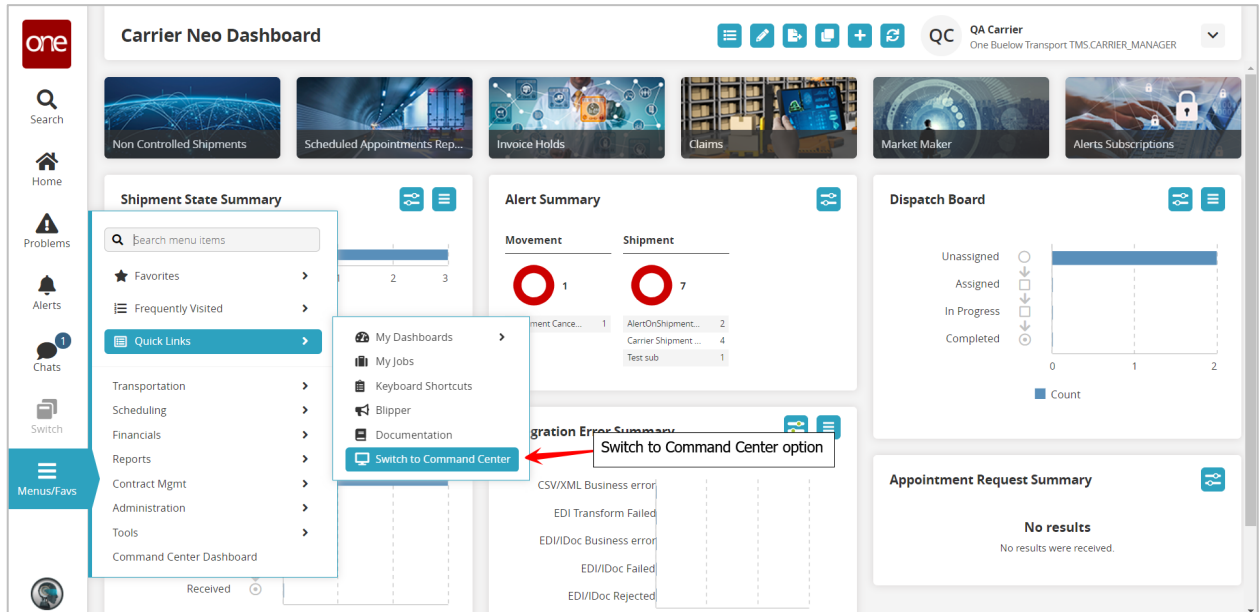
one
Search
Home
Problems
Alerts
1
Chats
Switch
Menus/Favs

Carrier Neo Dashboard

QC
QA Carrier
One Buelow Transport TMS.CARRIER_MANAGER

Non Controlled Shipments
Scheduled Appointments Rep...
Invoice Holds
Claims
Market Maker
Alerts Subscriptions

Shipment State Summary

Search menu items
Favorites
Frequently Visited
Quick Links
Transportation
Scheduling
Financials
Reports
Contract Mgmt
Administration
Tools
Command Center Dashboard

My Dashboards
My Jobs
Keyboard Shortcuts
Blipper
Documentation
Switch to Command Center

Switch to Command Center option

2
3
Received

Alert Summary
Movement
Shipment
1
7
ment Cance... 1
AlertOnShipment... 2
Carrier Shipment ... 4
Test sub 1

gration Error Summary
CSV/XML Business error
EDI Transform Failed
EDI/IDoc Business error
EDI/IDoc Failed
EDI/IDoc Rejected

Dispatch Board
Unassigned
Assigned
In Progress
Completed
0
1
2
Count

Appointment Request Summary
No results
No results were received.